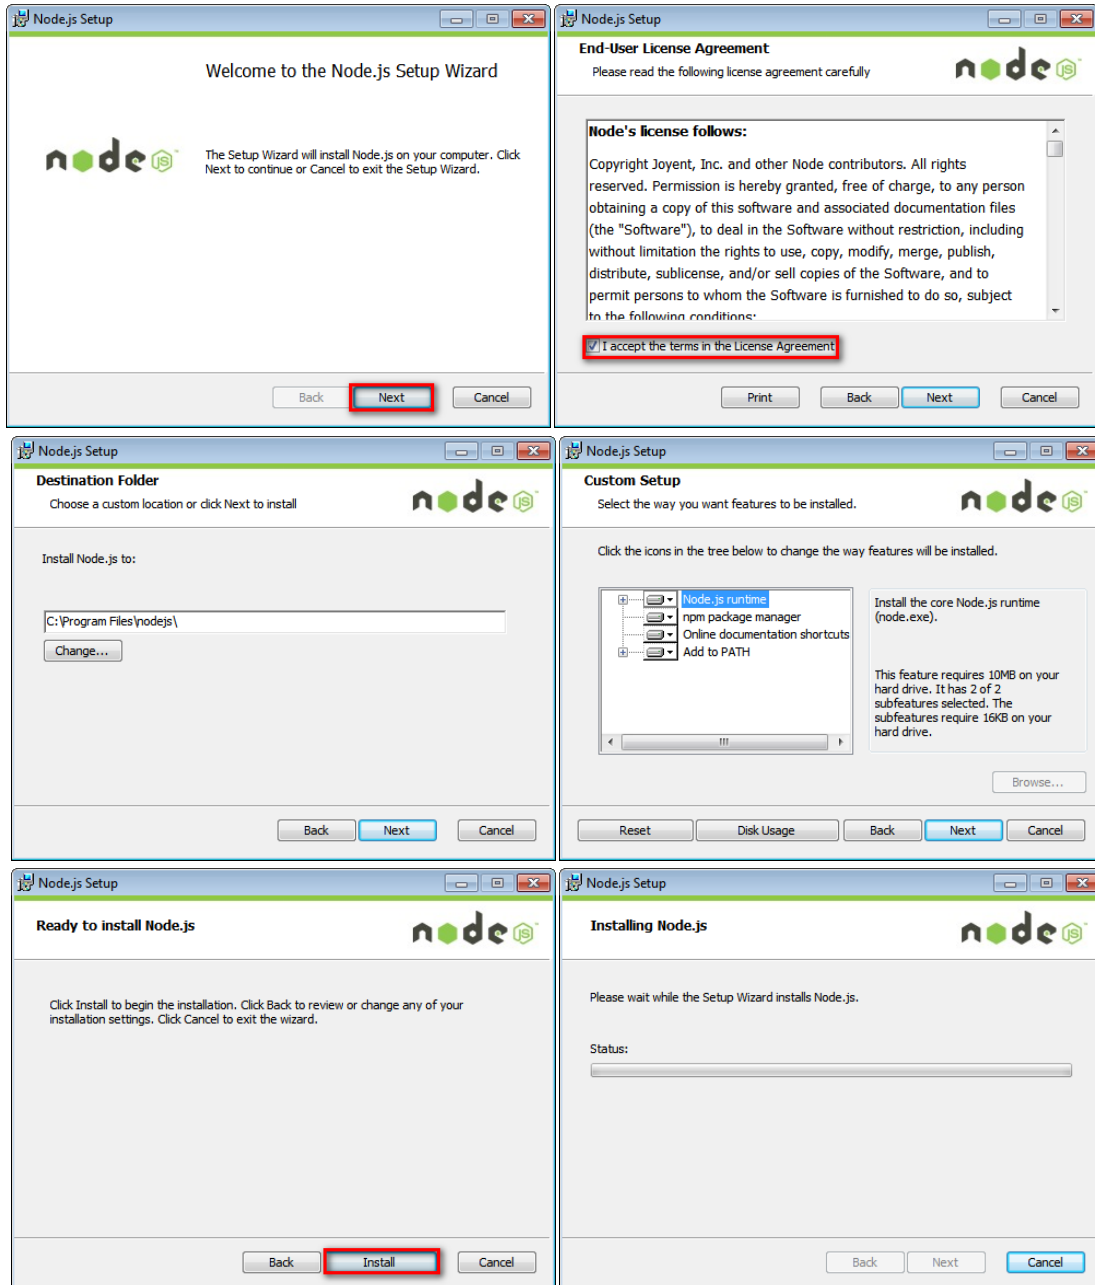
Node.js Setup

Welcome to the Node.js Setup Wizard

node JS

The Setup Wizard will install Node.js on your computer. Click Next to continue or Cancel to exit the Setup Wizard.

Back Next Cancel

Node.js Setup

End-User License Agreement

Please read the following license agreement carefully

node JS

Node's license follows:

Copyright Joyent, Inc. and other Node contributors. All rights reserved. Permission is hereby granted, free of charge, to any person obtaining a copy of this software and associated documentation files (the "Software"), to deal in the Software without restriction, including without limitation the rights to use, copy, modify, merge, publish, distribute, sublicense, and/or sell copies of the Software, and to permit persons to whom the Software is furnished to do so, subject to the following conditions:

I accept the terms in the License Agreement

Print Back Next Cancel

Node.js Setup

Destination Folder

Choose a custom location or click Next to install

node JS

Install Node.js to:

C:\Program Files\nodejs\

Change...

Back Next Cancel

Node.js Setup

Custom Setup

Select the way you want features to be installed.

node JS

Click the icons in the tree below to change the way features will be installed.

Node.js runtime
npm package manager
Online documentation shortcuts
Add to PATH

Install the core Node.js runtime (node.exe).

This feature requires 10MB on your hard drive. It has 2 of 2 subfeatures selected. The subfeatures require 16KB on your hard drive.

Browse...

Reset Disk Usage Back Next Cancel

Node.js Setup

Ready to install Node.js

node JS

Click Install to begin the installation. Click Back to review or change any of your installation settings. Click Cancel to exit the wizard.

Back Install Cancel

Node.js Setup

Installing Node.js

node JS

Please wait while the Setup Wizard installs Node.js.

Status:

Back Next Cancel